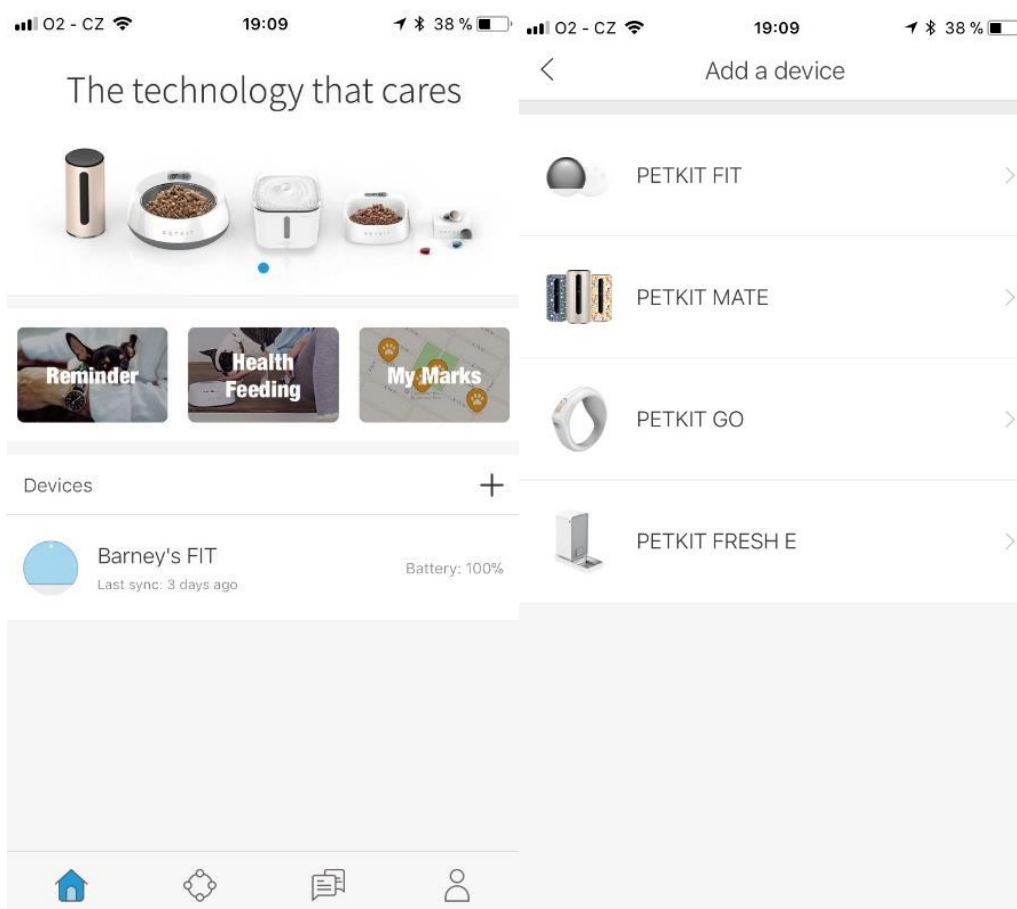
O2 - CZ 19:09 38 %

The technology that cares

Reminder

Health Feeding

My Marks

Devices +

Barney's FIT
Last sync: 3 days ago
Battery: 100%

O2 - CZ 19:09 38 %

<

Add a device

PETKIT FIT

PETKIT MATE

PETKIT GO

PETKIT FRESH E